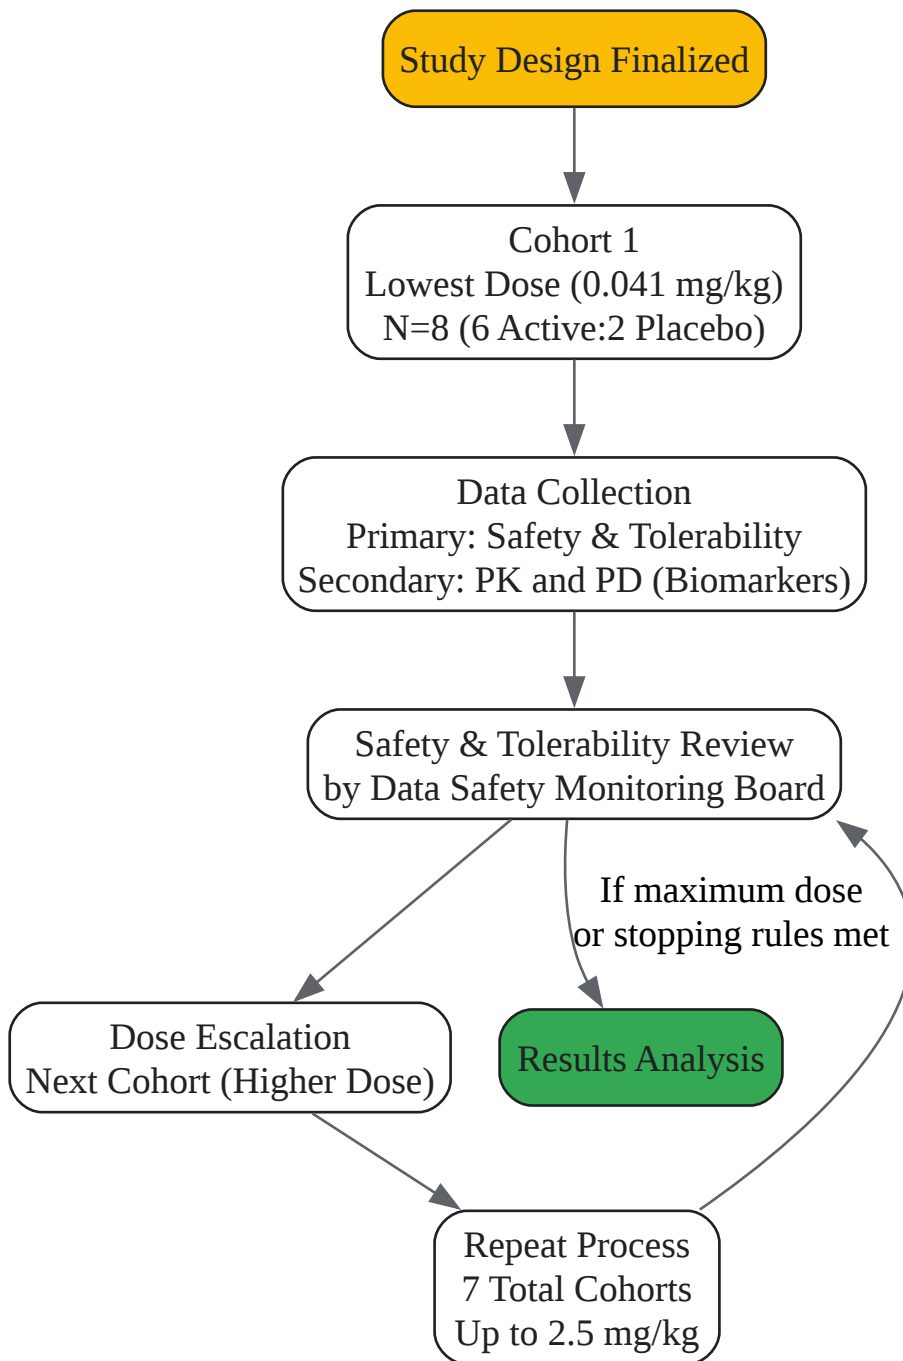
Study Design Finalized

Cohort 1
Lowest Dose (0.041 mg/kg)
N=8 (6 Active:2 Placebo)

Data Collection
Primary: Safety & Tolerability
Secondary: PK and PD (Biomarkers)

Safety & Tolerability Review
by Data Safety Monitoring Board

If maximum dose
or stopping rules met

Dose Escalation
Next Cohort (Higher Dose)

Results Analysis

Repeat Process
7 Total Cohorts
Up to 2.5 mg/kg